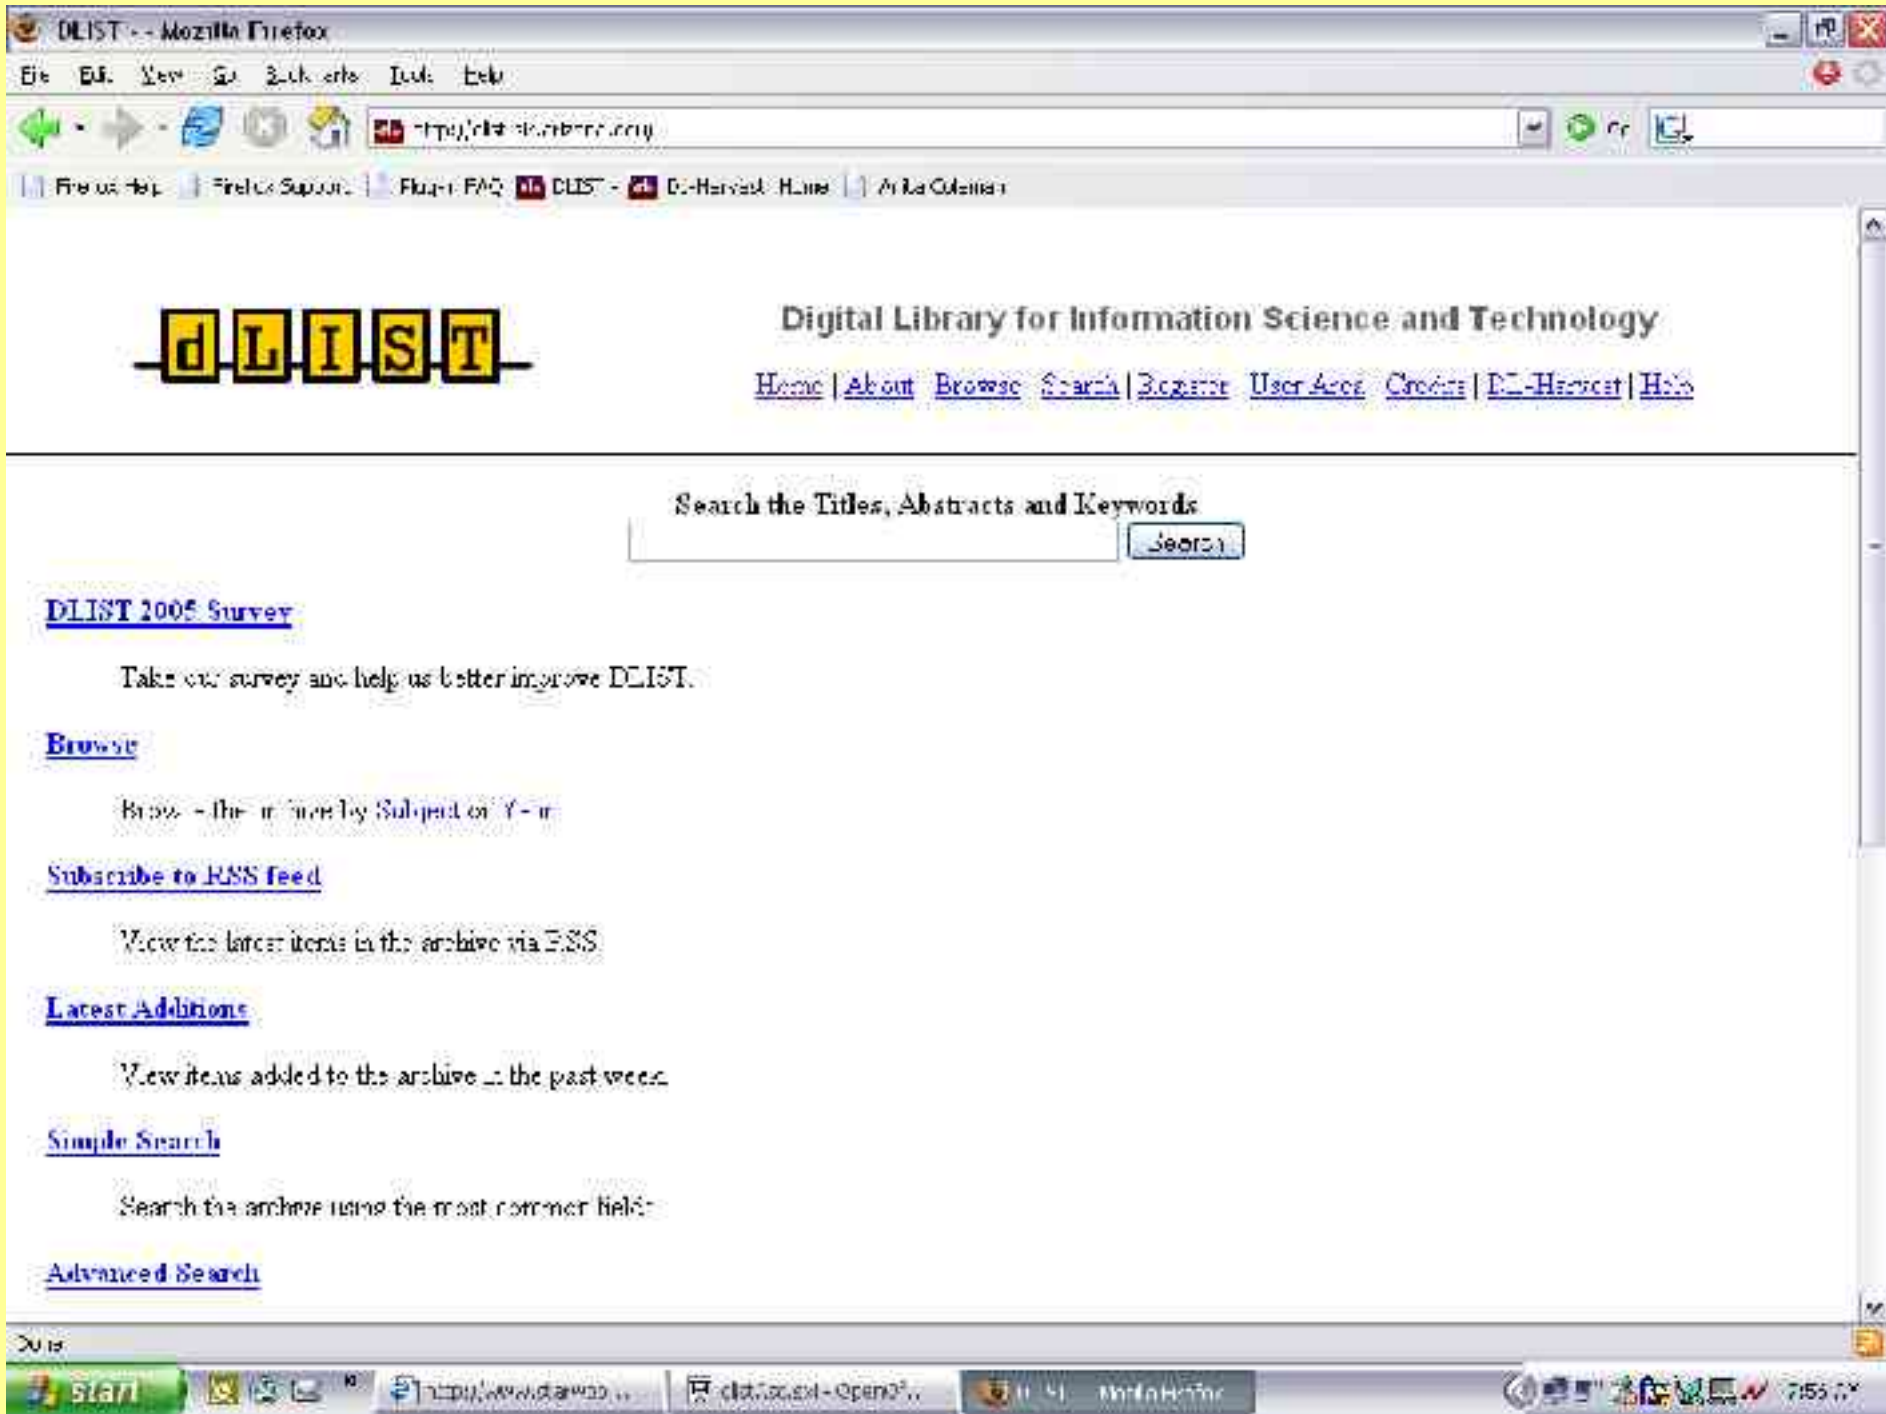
DLIST - Mozilla Firefox

File Edit View Go Bookmarks Tools Help

http://dlist.sir.arizona.edu/

Firefox Help | Firefox Support | Plug-in FAQ | DLIST - | DL-Harvest: Home | Anita Coleman

dLIST

Digital Library for Information Science and Technology

Home | About | Browse | Search | Register | User Area | Credits | DL-Harvest | Help

Search the Titles, Abstracts and Keywords

Search

DLIST 2005 Survey

Take our survey and help us better improve DLIST.

Browse

Browse the archive by Subject or Year

Subscribe to RSS feed

View the latest items in the archive via RSS

Latest Additions

View items added to the archive in the past week.

Simple Search

Search the archive using the most common fields

Advanced Search

Done

start

http://www.dlarweb ...

dlist.ppt - OpenOf...

DLIST - Mozilla Firefox

7:55 PM